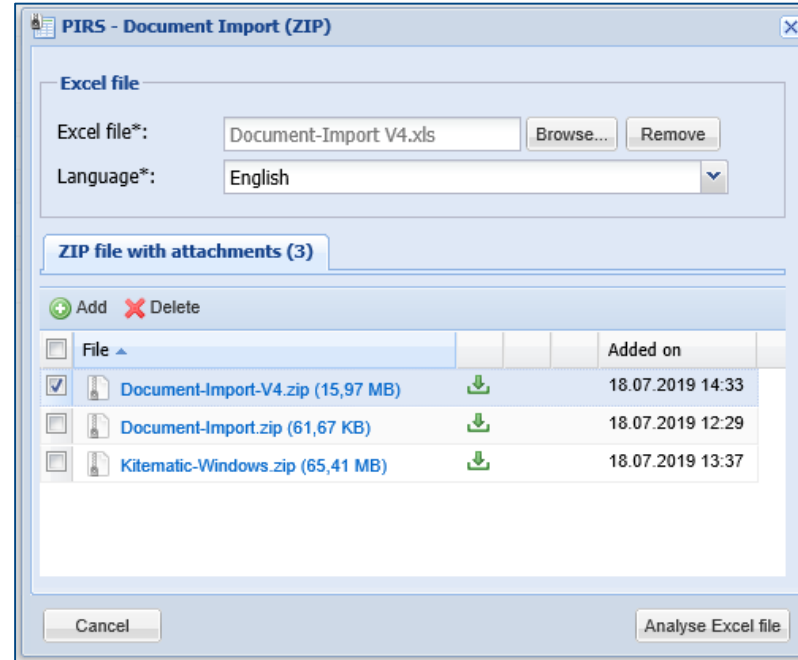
PIRS - Document Import (ZIP)

Excel file

Excel file*: Document-Import V4.xls Browse... Remove

Language*: English

ZIP file with attachments (3)

Add Delete

| File | | | | Added on |
|---|---|---|---|---|
| Document-Import-V4.zip (15,97 MB) | | | | 18.07.2019 14:33 |
| Document-Import.zip (61,67 KB) | | | | 18.07.2019 12:29 |
| Kitematic-Windows.zip (65,41 MB) | | | | 18.07.2019 13:37 |

Cancel

Analyse Excel file